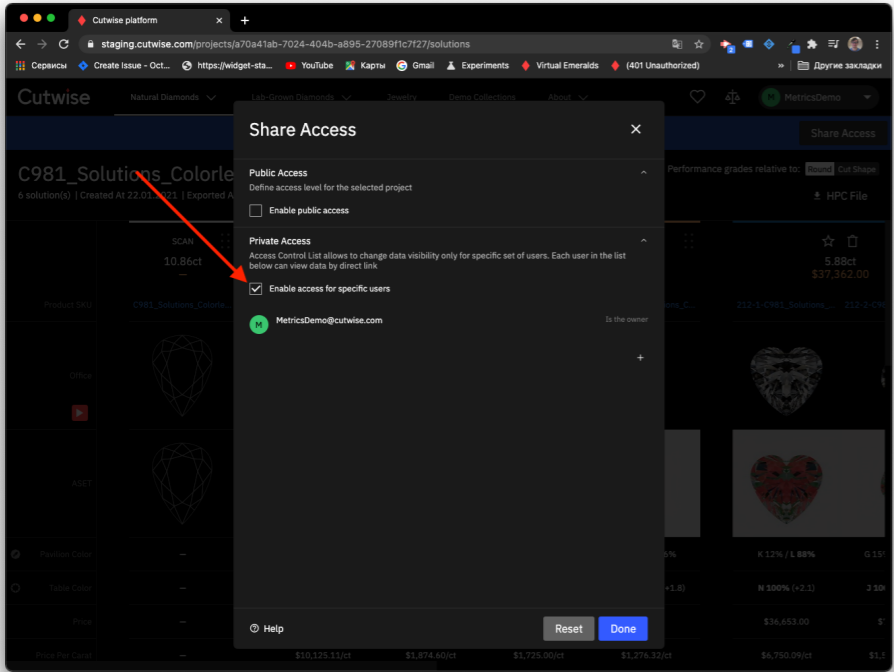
Cutwise platform

staging.cutwise.com/projects/a70a41ab-7024-404b-a895-27089f1c7f27/solutions

Сервисы Create Issue - Oct... https://widget-sta... YouTube Карты Gmail Experiments Virtual Emeralds (401 Unauthorized) » Другие закладки

Cutwise Natural Diamonds Lab-Grown Diamonds Jewelry Demo Collections About MetricsDemo

Share Access

C981_Solutions_Colorle

6 solution(s) | Created At 22.01.2021 | Exported A

Performance grades relative to: Round Cut Shape

HPC File

SCAN

10.86ct

5.88ct

$37,362.00

Product SKU C981_Solutions_Colorle 212-1-C981_Solutions_... 212-2-C

Office

ASET

Position Color K 12% / L 88% G 15

Table Color N 100% (+2.1) J 10

Price $36,653.00

Price Per Carat $10,125.11/ct $1,874.60/ct $1,725.00/ct $1,276.32/ct $6,750.09/ct

Share Access

Public Access

Define access level for the selected project

Enable public access

Private Access

Access Control List allows to change data visibility only for specific set of users. Each user in the list below can view data by direct link

Enable access for specific users

M MetricsDemo@cutwise.com Is the owner

+

Help

Reset Done